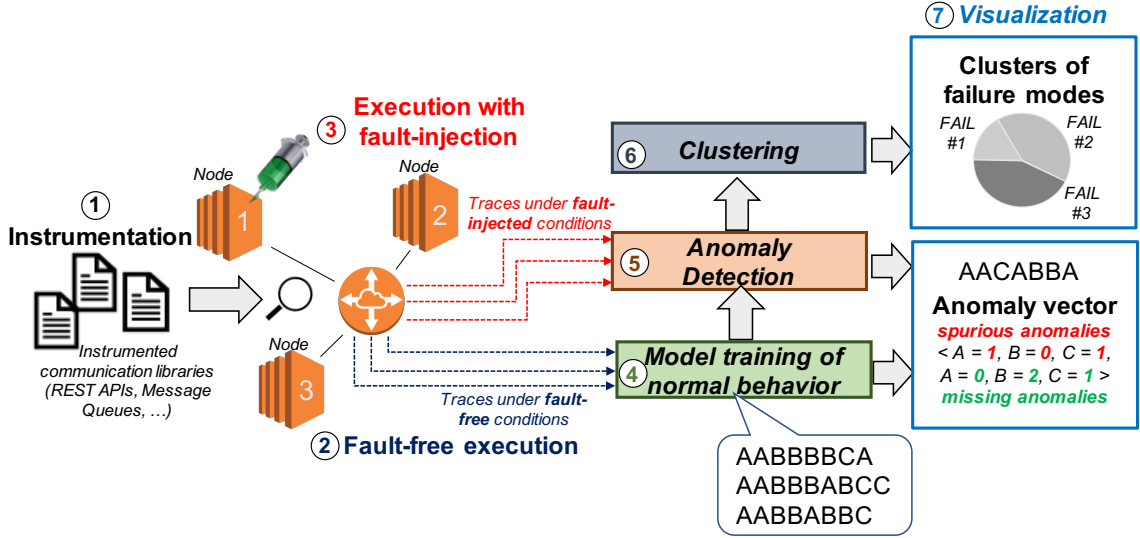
7 Visualization

Clusters of failure modes

FAIL #1

FAIL #2

FAIL #3

3 Execution with fault-injection

Node

1

Node

2

Traces under fault-injected conditions

6 Clustering

5 Anomaly Detection

1 Instrumentation

AACABBA

Anomaly vector

spurious anomalies

< A = 1, B = 0, C = 1, A = 0, B = 2, C = 1 >

missing anomalies

Instrumented communication libraries (REST APIs, Message Queues, …)

Node

3

Traces under fault-free conditions

4 Model training of normal behavior

2 Fault-free execution

AABBBBCA
AABBBABCC
AABBABBC